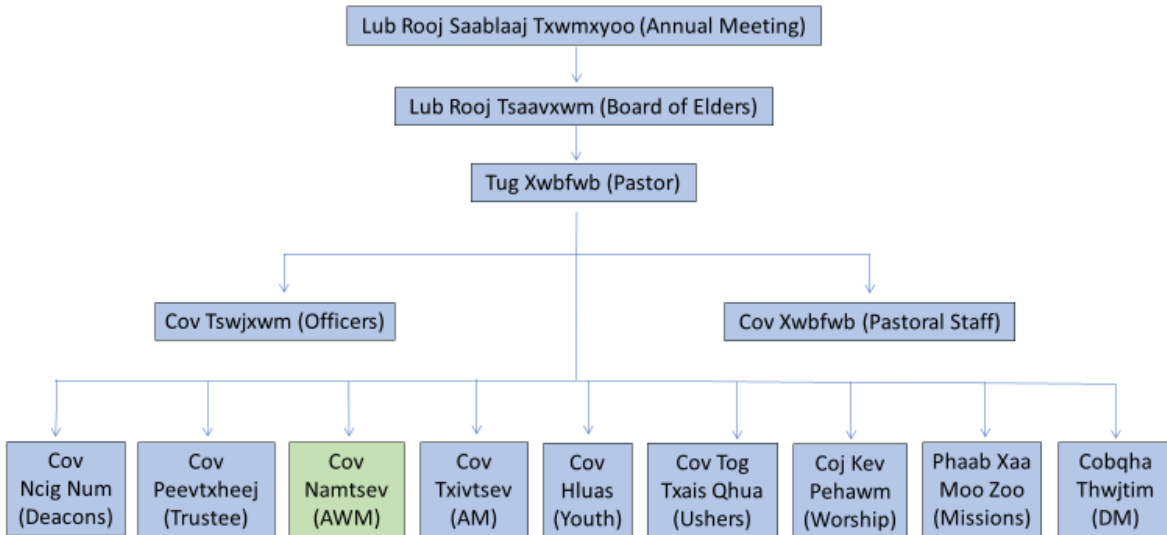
Lub Rooj Saablaaj Txwmxyoo (Annual Meeting)

Lub Rooj Tsaavxwm (Board of Elders)

Tug Xwbfwb (Pastor)

Cov Tswjxwm (Officers)

Cov Xwbfwb (Pastoral Staff)

Cov Ncig Num (Deacons)

Cov Peevtxheej (Trustee)

Cov Namtsev (AWM)

Cov Txivtsev (AM)

Cov Hluas (Youth)

Cov Tog Txais Qhua (Ushers)

Coj Kev Pehawm (Worship)

Phaab Xaa Moo Zoo (Missions)

Cobqha Thwjtim (DM)